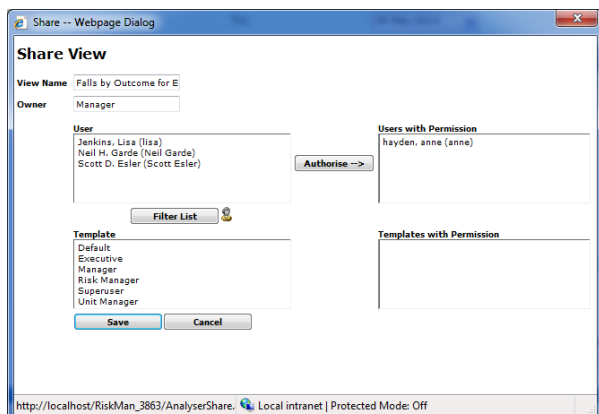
Share -- Webpage Dialog

Share View

View Name Falls by Outcome for E

Owner Manager

User
Jenkins, Lisa (lisa)
Neil H. Garde (Neil Garde)
Scott D. Esler (Scott Esler)

Authorise -->

Users with Permission
hayden, anne (anne)

Filter List

Template
Default
Executive
Manager
Risk Manager
Superuser
Unit Manager

Templates with Permission

Save Cancel

http://localhost/RiskMan_3863/AnalyserShare. Local intranet | Protected Mode: Off